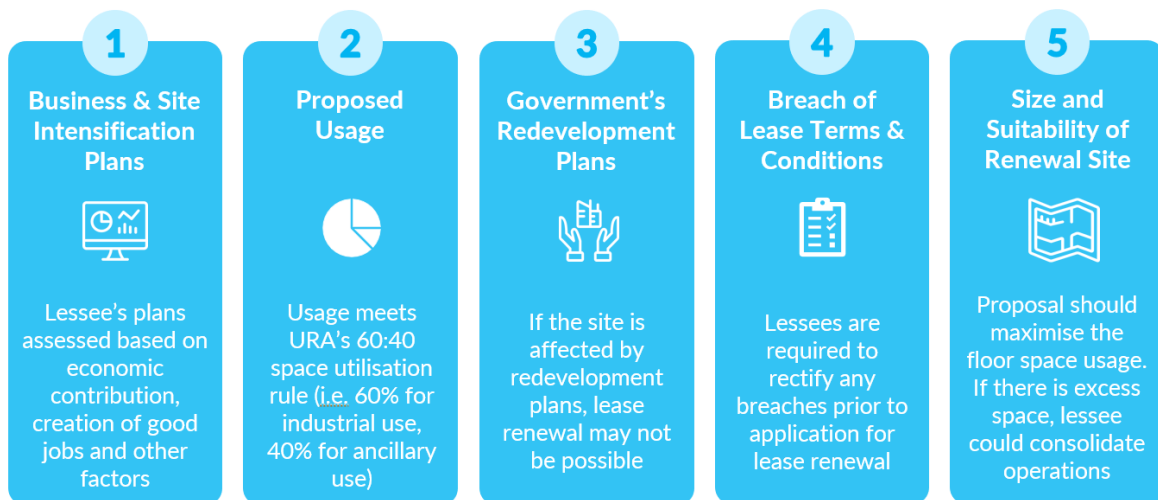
1

Business & Site Intensification Plans

Lessee's plans assessed based on economic contribution, creation of good jobs and other factors

2

Proposed Usage

Usage meets URA's 60:40 space utilisation rule (i.e. 60% for industrial use, 40% for ancillary use)

3

Government's Redevelopment Plans

If the site is affected by redevelopment plans, lease renewal may not be possible

4

Breach of Lease Terms & Conditions

Lessees are required to rectify any breaches prior to application for lease renewal

5

Size and Suitability of Renewal Site

Proposal should maximise the floor space usage. If there is excess space, lessee could consolidate operations